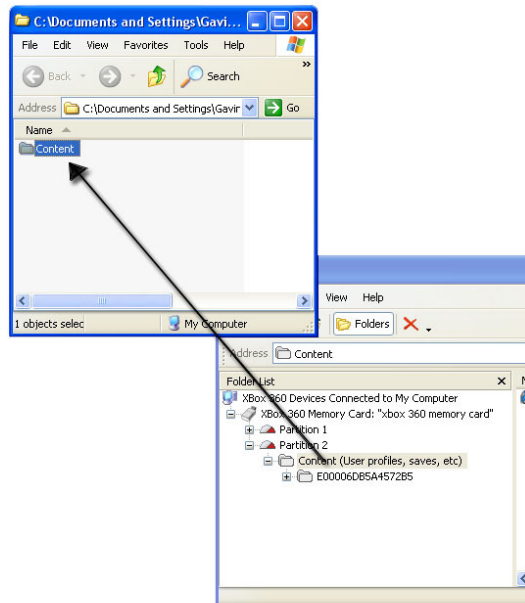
C:\Documents and Settings\Gavi...

File Edit View Favorites Tools Help

Back Search

Address C:\Documents and Settings\Gavir Go

Name

Content

1 objects selec My Computer

View Help

Folders

Address Content

Folder List

XBox 360 Devices Connected to My Computer

XBox 360 Memory Card: "xbox 360 memory card"

Partition 1

Partition 2

Content (User profiles, saves, etc)

E00006DB5A4572B5